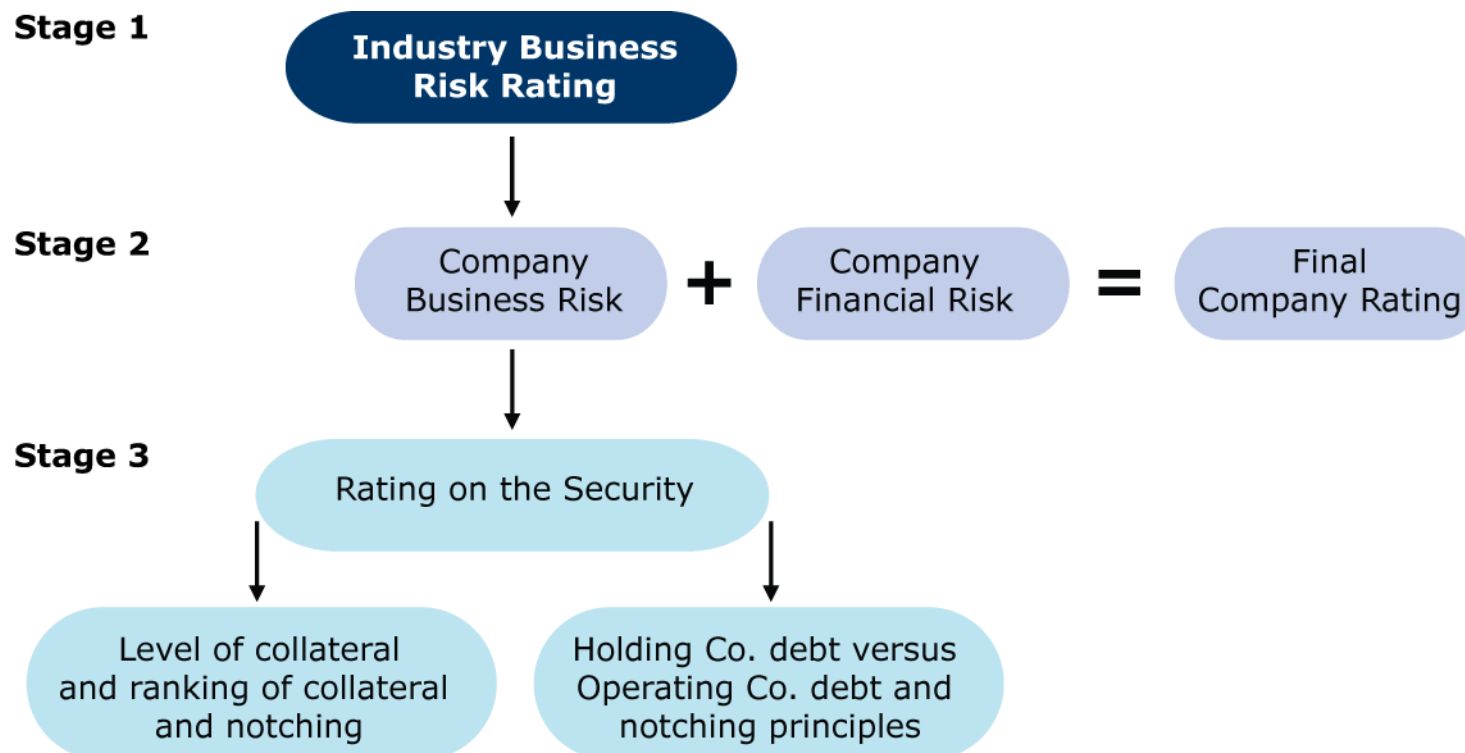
Stage 1

Industry Business Risk Rating

Stage 2

Company Business Risk + Company Financial Risk = Final Company Rating

Stage 3

Rating on the Security

Level of collateral and ranking of collateral and notching

Holding Co. debt versus Operating Co. debt and notching principles